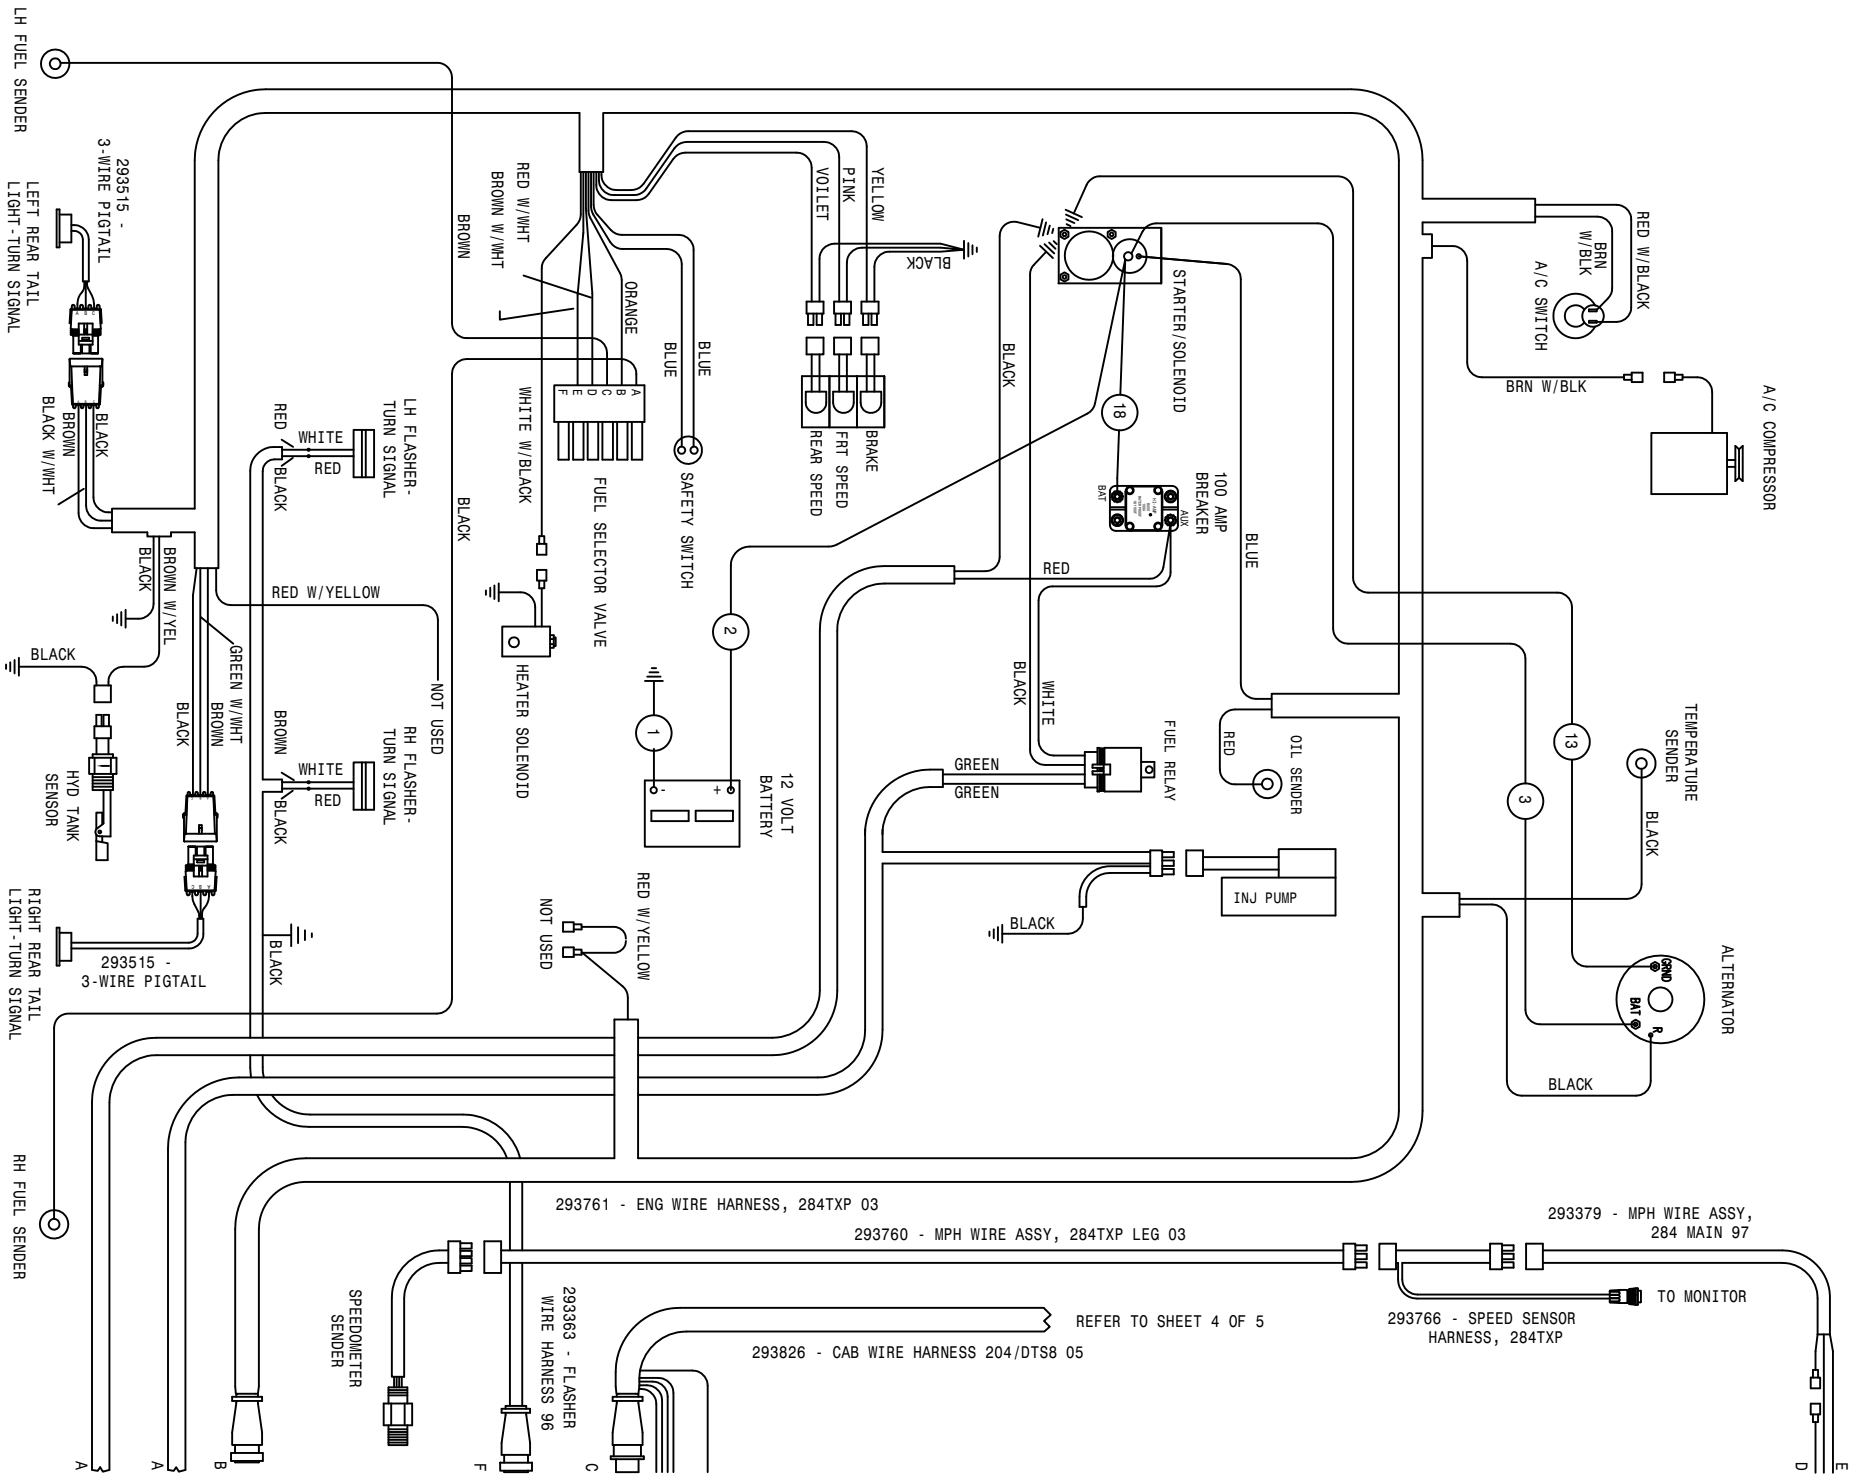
LH FUEL SENDER

293515 - 3-WIRE PIGTAIL

LEFT REAR TAIL LIGHT-TURN SIGNAL

BLACK
BROWN
BLACK W/WHT

BLACK
BROWN W/YEL

BLACK

HYD TANK SENSOR

GREEN W/WHT
BROWN
BLACK

RIGHT REAR TAIL LIGHT-TURN SIGNAL

293515 - 3-WIRE PIGTAIL

RH FUEL SENDER

RED W/WHT
BROWN W/WHT
BROWN

RED
WHITE
RED
BLACK
LH FLASHER-TURN SIGNAL

RED W/YELLOW

NOT USED

BROWN
WHITE
RED
BLACK
RH FLASHER-TURN SIGNAL

BLACK

BLACK

ORANGE

A B C D E F

FUEL SELECTOR VALVE

WHITE W/BLACK

HEATER SOLENOID

BLUE
BLUE

SAFETY SWITCH

VOILET
PINK
YELLOW
BLACK

REAR SPEED
FRT SPEED
BRAKE

2

1

- +

12 VOLT BATTERY

RED W/YELLOW
NOT USED

BLACK

STARTER/SOLENOID

18

BAT
AUX
100 AMP BREAKER

BLUE

RED

BLACK
WHITE

FUEL RELAY

GREEN
GREEN

RED
OIL SENDER

INJ PUMP

BLACK

RED W/BLACK
BRN W/BLK
A/C SWITCH

BRN W/BLK

A/C COMPRESSOR

TEMPERATURE SENDER

13

3

BLACK

ALTERNATOR

GRD
BAT
R

BLACK

293761 - ENG WIRE HARNESS, 284TXP 03

293760 - MPH WIRE ASSY, 284TXP LEG 03

293379 - MPH WIRE ASSY, 284 MAIN 97

TO MONITOR

293766 - SPEED SENSOR HARNESS, 284TXP

REFER TO SHEET 4 OF 5

293826 - CAB WIRE HARNESS 204/DTS8 05

SPEEDOMETER SENDER

293363 - FLASHER WIRE HARNESS 96

A A B F C D E